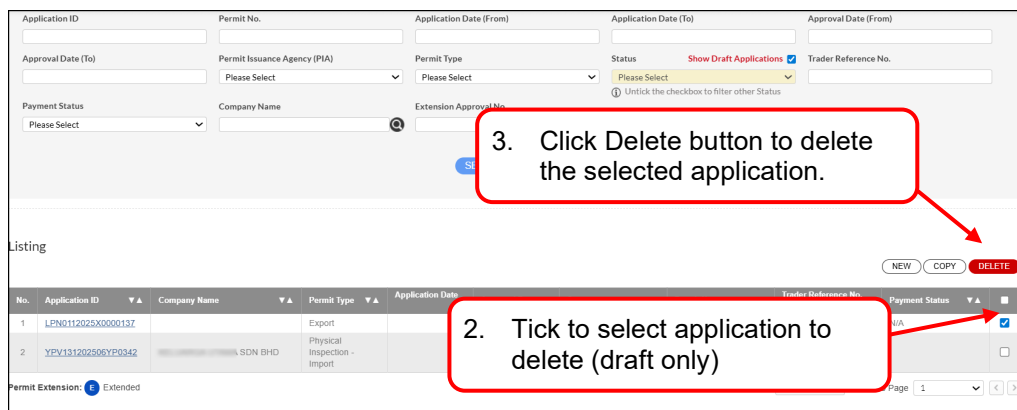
Application ID

Permit No.

Application Date (From)

Application Date (To)

Approval Date (From)

Approval Date (To)

Permit Issuance Agency (PIA)

Please Select

Permit Type

Please Select

Status

Show Draft Applications

Please Select

Untick the checkbox to filter other Status

Trader Reference No.

Payment Status

Please Select

Company Name

Extension Approval No.

3. Click Delete button to delete the selected application.

Listing

NEW COPY DELETE

| No. | Application ID | Company Name | Permit Type | Application Date | Trader Reference No. | Payment Status | |
|---|---|---|---|---|---|---|---|
| 1 | LPN0112025X0000137 | | Export | | | N/A | ☑ |
| 2 | YPV131202506YP0342 | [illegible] SDN BHD | Physical Inspection - Import | | | | ☐ |

2. Tick to select application to delete (draft only)

Permit Extension: E Extended

Page 1